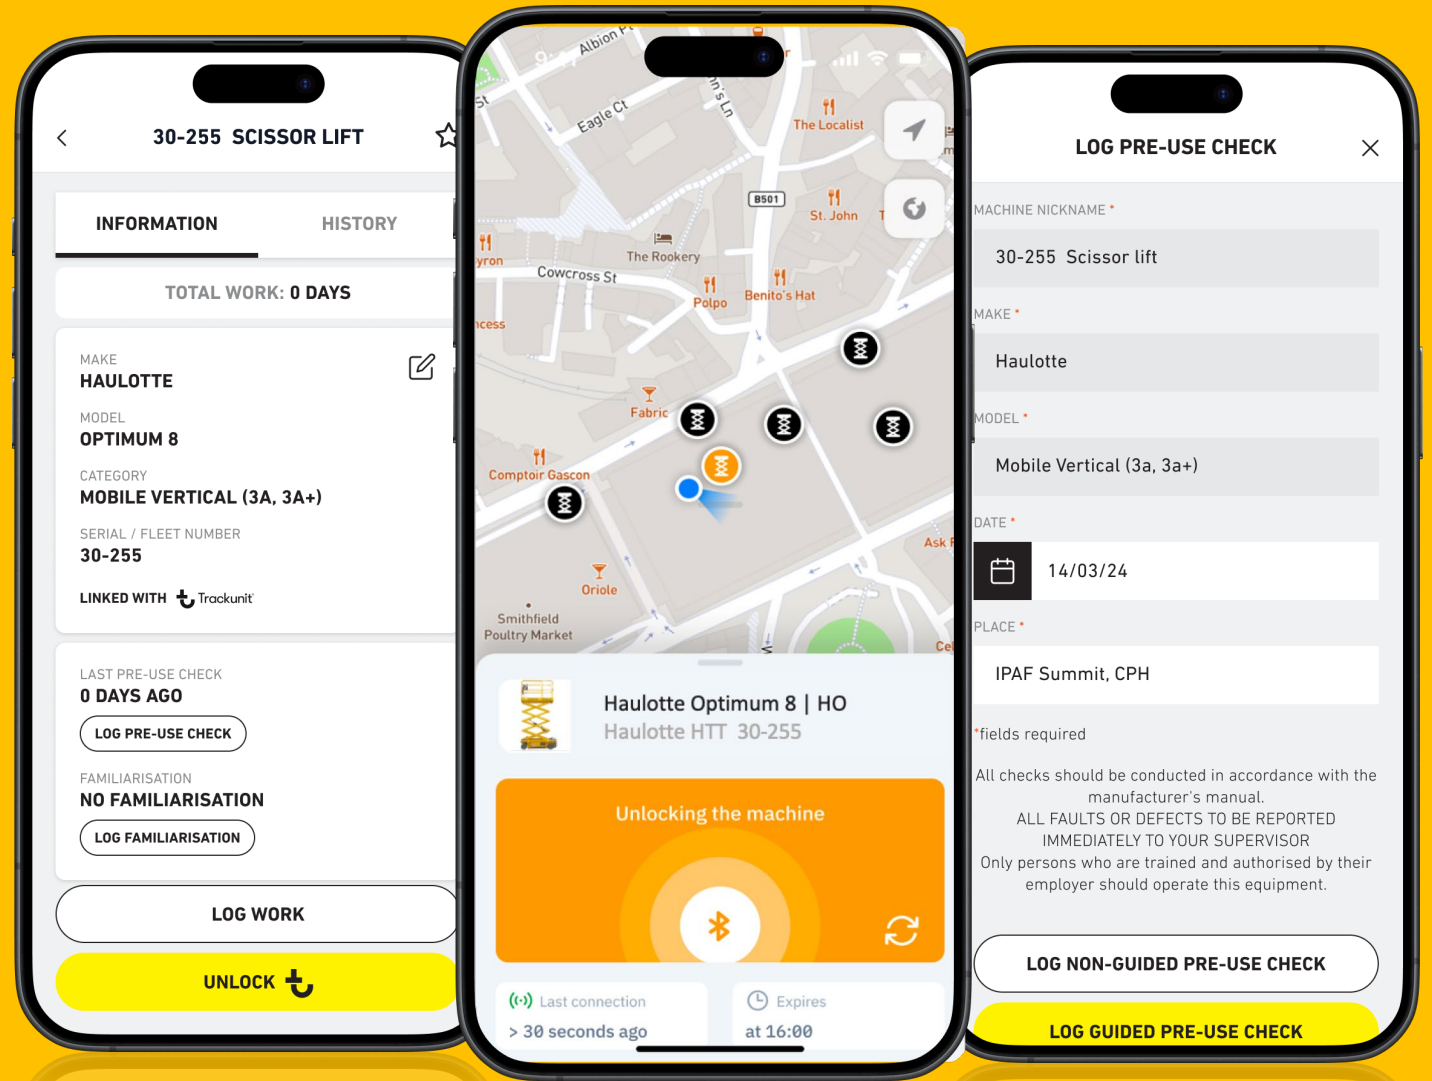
30-255 SCISSOR LIFT

INFORMATION
HISTORY

TOTAL WORK: 0 DAYS

MAKE
HAULOTTE

MODEL
OPTIMUM 8

CATEGORY
MOBILE VERTICAL (3A, 3A+)

SERIAL / FLEET NUMBER
30-255

LINKED WITH Trackunit

LAST PRE-USE CHECK
0 DAYS AGO
LOG PRE-USE CHECK

FAMILIARISATION
NO FAMILIARISATION
LOG FAMILIARISATION

LOG WORK

UNLOCK

Albion Pl
Eagle Ct
The Localist
B501
St. John
The Rookery
Cowcross St
Polpo
Benito's Hat
Fabric
Comptoir Gascon
Oriole
Smithfield Poultry Market
Ask

Haulotte Optimum 8 | HO
Haulotte HTT 30-255

Unlocking the machine

Last connection
> 30 seconds ago

Expires
at 16:00

LOG PRE-USE CHECK

MACHINE NICKNAME *
30-255 Scissor lift

MAKE *
Haulotte

MODEL *
Mobile Vertical (3a, 3a+)

DATE *
14/03/24

PLACE *
IPAF Summit, CPH

*fields required

All checks should be conducted in accordance with the manufacturer's manual.
ALL FAULTS OR DEFECTS TO BE REPORTED IMMEDIATELY TO YOUR SUPERVISOR
Only persons who are trained and authorised by their employer should operate this equipment.

LOG NON-GUIDED PRE-USE CHECK
LOG GUIDED PRE-USE CHECK